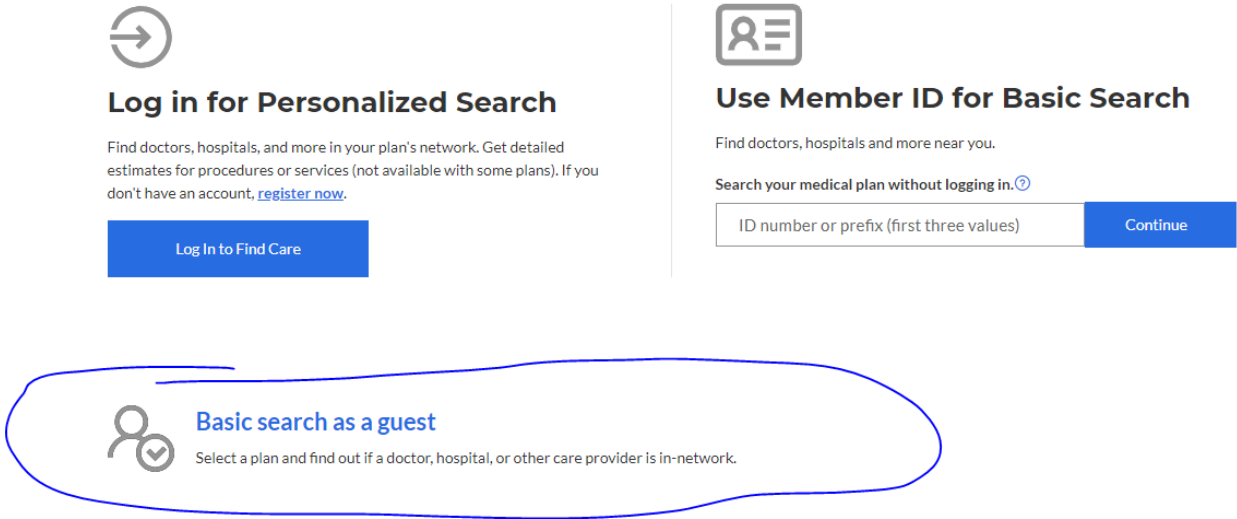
Log in for Personalized Search

Find doctors, hospitals, and more in your plan's network. Get detailed estimates for procedures or services (not available with some plans). If you don't have an account, register now.

Log In to Find Care

Use Member ID for Basic Search

Find doctors, hospitals and more near you.

Search your medical plan without logging in.

ID number or prefix (first three values)

Continue

Basic search as a guest

Select a plan and find out if a doctor, hospital, or other care provider is in-network.